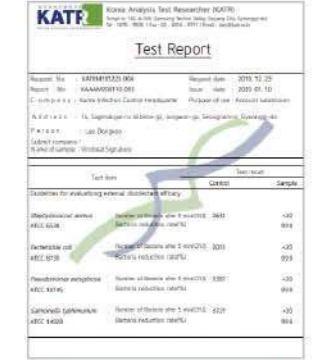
KATR Korea Analysis Test Researcher (KATR)
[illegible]

Test Report

Request No. : KATRM191223-004 Report date : 2019. 12. 23
Report No. : KAAAM200110-001 Issue date : 2020. 01. 10
Company : Korea Infection Control Headquarter Purpose of use : Account submission
Address : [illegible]
Person : Lee Dong-soo
Subject company :
Name of sample : Virobust Signature

| Test item | | Test result Control | Sample |
|---|---|---|---|
| Guidelines for evaluating external disinfectant efficacy | | | |
| Staphylococcus aureus KCCC 6538 | Number of Bacteria after 5 min(CFU) | 3600 | <10 |
| | Bacteria reduction rate(%) | | 99.9 |
| Escherichia coli KCCC 8739 | Number of Bacteria after 5 min(CFU) | 3200 | <10 |
| | Bacteria reduction rate(%) | | 99.9 |
| Pseudomonas aeruginosa KCCC 15745 | Number of Bacteria after 5 min(CFU) | 3300 | <10 |
| | Bacteria reduction rate(%) | | 99.9 |
| Salmonella typhimurium KCCC 14028 | Number of Bacteria after 5 min(CFU) | 4320 | <10 |
| | Bacteria reduction rate(%) | | 99.9 |